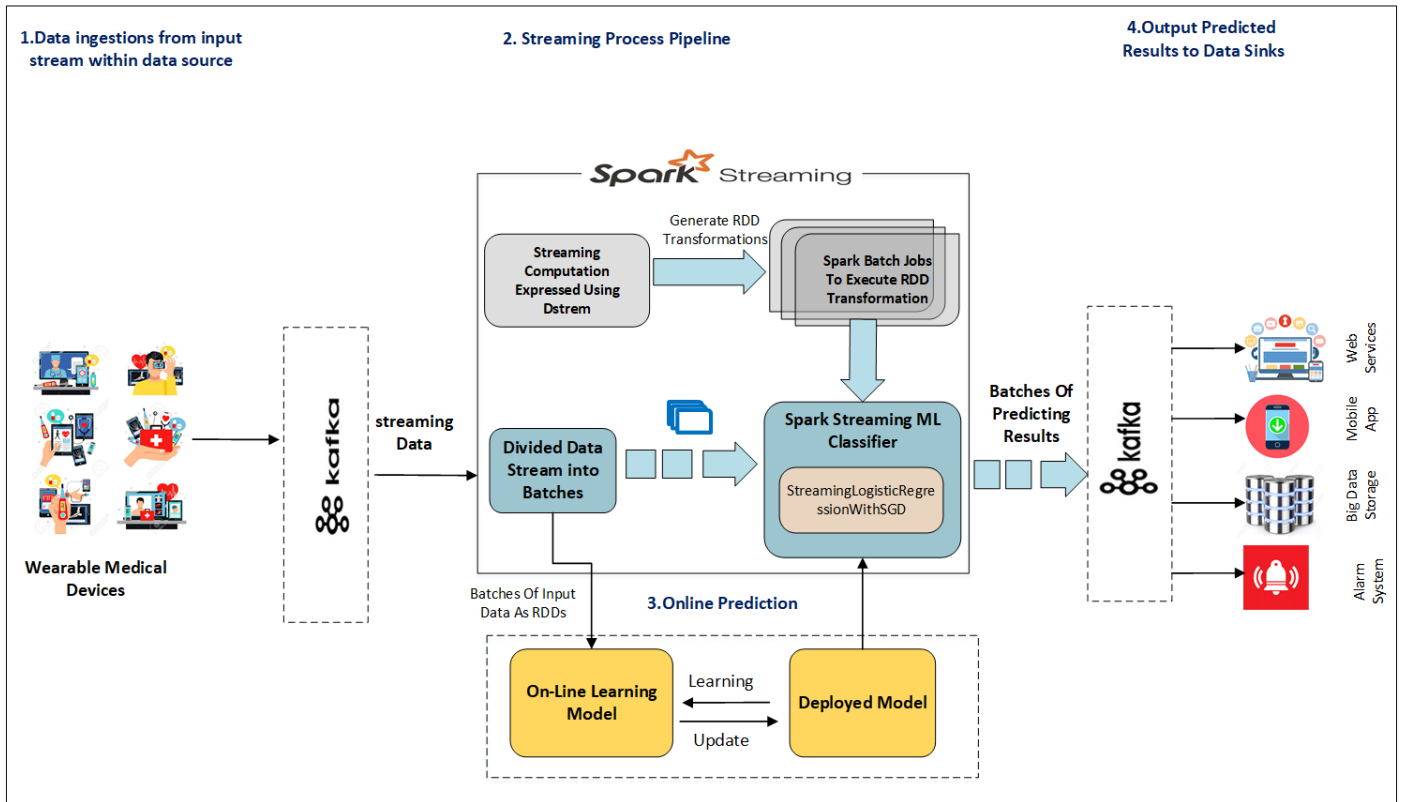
1.Data ingestions from input stream within data source

2. Streaming Process Pipeline

4.Output Predicted Results to Data Sinks

Spark Streaming

Generate RDD Transformations

Streaming Computation Expressed Using Dstrem

Spark Batch Jobs To Execute RDD Transformation

kafka

streaming Data

Divided Data Stream into Batches

Spark Streaming ML Classifier

StreamingLogisticRegressionWithSGD

Batches Of Predicting Results

kafka

Web Services

Mobile App

Big Data Storage

Alarm System

Wearable Medical Devices

Batches Of Input Data As RDDs

3.Online Prediction

On-Line Learning Model

Learning

Update

Deployed Model